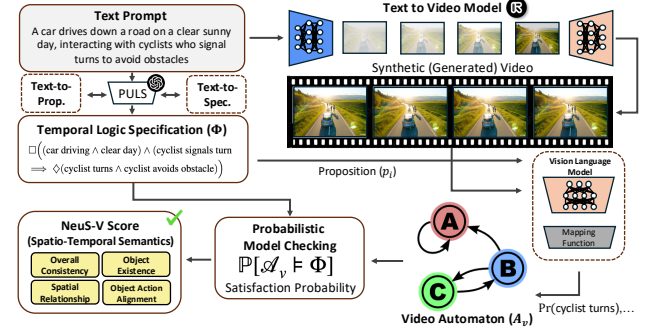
Text Prompt

A car drives down a road on a clear sunny day, interacting with cyclists who signal turns to avoid obstacles

Text to Video Model

Synthetic (Generated) Video

Text-to-Prop.

PULS

Text-to-Spec.

Temporal Logic Specification ($\Phi$)

$\square\Big((\text{car driving} \wedge \text{clear day}) \wedge (\text{cyclist signals turn} \implies \Diamond(\text{cyclist turns} \wedge \text{cyclist avoids obstacle})\Big)$

Proposition ($p_i$)

Vision Language Model

Mapping Function

NeuS-V Score

(Spatio-Temporal Semantics)

Overall Consistency

Object Existence

Spatial Relationship

Object Action Alignment

Probabilistic Model Checking

$\mathbb{P}[\mathscr{A}_v \models \Phi]$

Satisfaction Probability

A

B

C

Video Automaton ($\mathcal{A}_v$)

Pr(cyclist turns),...